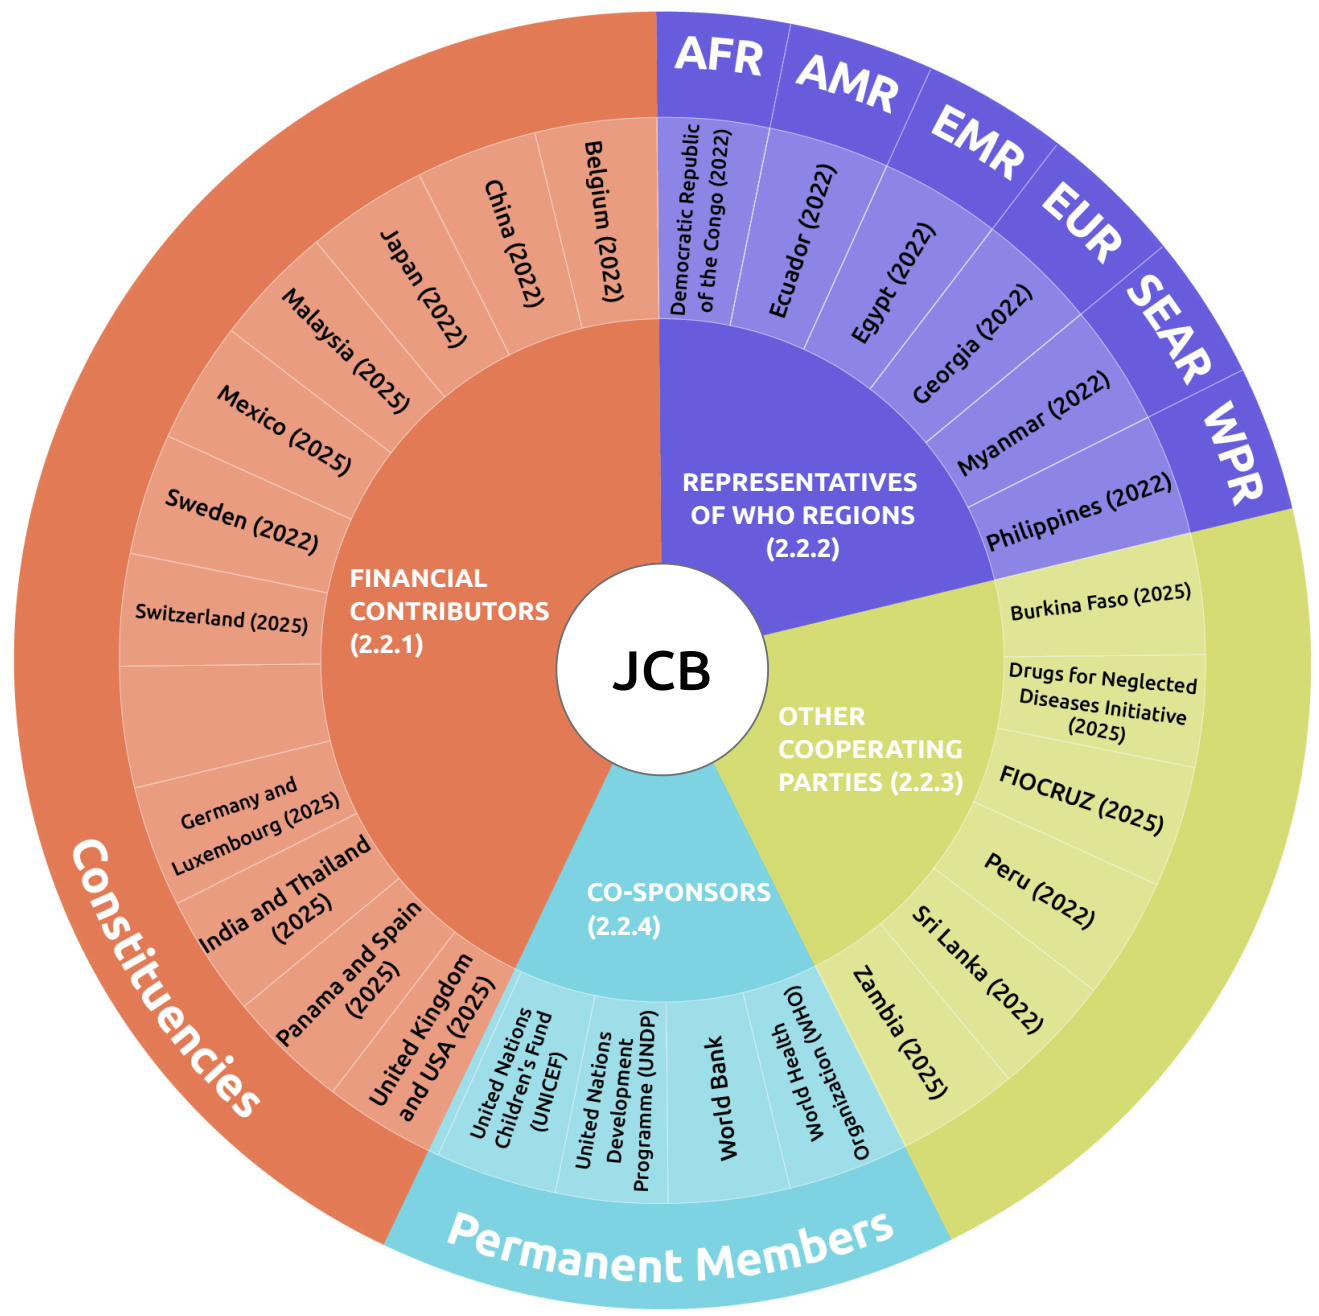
JCB

AFR
AMR
EMR
EUR
SEAR
WPR

REPRESENTATIVES OF WHO REGIONS (2.2.2)

Democratic Republic of the Congo (2022)
Ecuador (2022)
Egypt (2022)
Georgia (2022)
Myanmar (2022)
Philippines (2022)

FINANCIAL CONTRIBUTORS (2.2.1)

Belgium (2022)
China (2022)
Japan (2022)
Malaysia (2025)
Mexico (2025)
Sweden (2022)
Switzerland (2025)
Germany and Luxembourg (2025)
India and Thailand (2025)
Panama and Spain (2025)
United Kingdom and USA (2025)

OTHER COOPERATING PARTIES (2.2.3)

Burkina Faso (2025)
Drugs for Neglected Diseases Initiative (2025)
FIOCRUZ (2025)
Peru (2022)
Sri Lanka (2022)
Zambia (2025)

CO-SPONSORS (2.2.4)

United Nations Children's Fund (UNICEF)
United Nations Development Programme (UNDP)
World Bank
World Health Organization (WHO)

Constituencies

Permanent Members